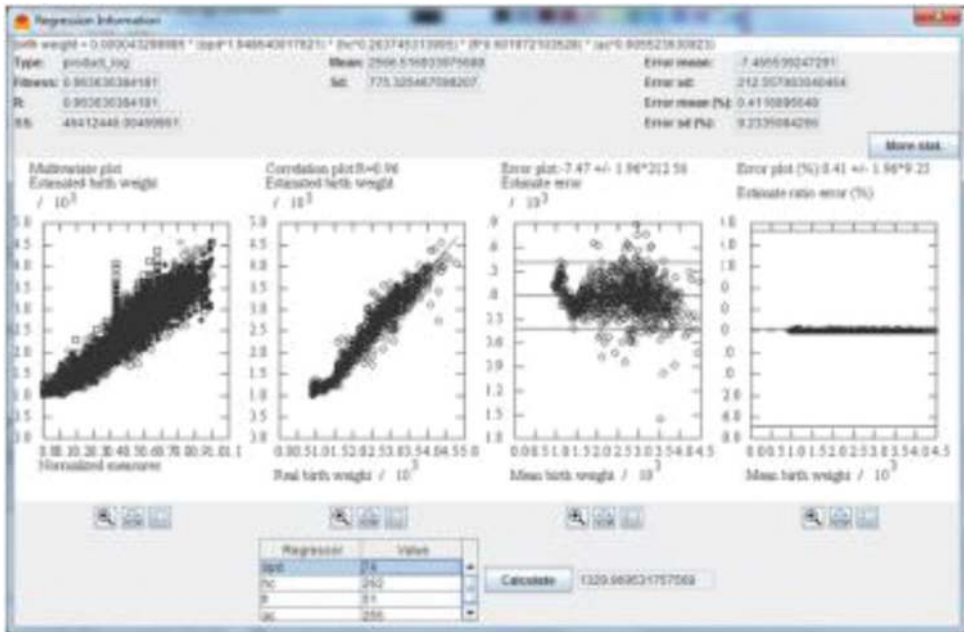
Regression Information

birth weight = 0.000043298881 * (bpd^1.848640817821) * (hc^0.263745313995) * (fl^0.601872103528) * (ac^0.805523830823)

Type: product_log
Fitness: 0.953630384181
R: 0.953630384181
SS: 48412448.00489861

Mean: 2506.516833976688
Sd: 775.3254877098207

Error mean: -7.4665392472
Error sd: 212.55780040464
Error mean (%): 0.4110895640
Error sd (%): 9.2235084290

More stat.

Multivariate plot
Estimated birth weight
/ $10^3$

Normalized measures

Correlation plot R=0.96
Estimated birth weight
/ $10^3$

Real birth weight / $10^3$

Error plot -7.47 +/- 1.96*212.56
Estimate error
/ $10^3$

Mean birth weight / $10^3$

Error plot (%) 0.41 +/- 1.96*9.22
Estimate ratio error (%)

Mean birth weight / $10^3$

| Regressor | Value |
|---|---|
| bpd | 74 |
| hc | 262 |
| fl | 51 |
| ac | 255 |

Calculate

1329.969531757569